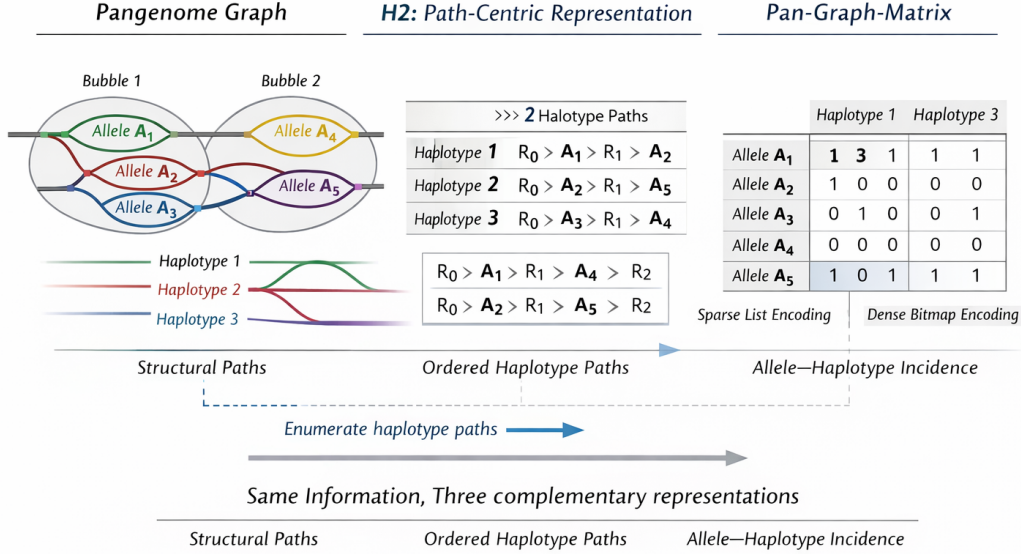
Pangenome Graph

H2: Path-Centric Representation

Pan-Graph-Matrix

Bubble 1

Bubble 2

Allele $A_1$

Allele $A_4$

Allele $A_2$

Allele $A_5$

Allele $A_3$

>>> 2 Halotype Paths

| Haplotype 1 | $R_0 > A_1 > R_1 > A_2$ |
|---|---|
| Haplotype 2 | $R_0 > A_2 > R_1 > A_5$ |
| Haplotype 3 | $R_0 > A_3 > R_1 > A_4$ |

Haplotype 1

Haplotype 2

Haplotype 3

$R_0 > A_1 > R_1 > A_4 > R_2$

$R_0 > A_2 > R_1 > A_5 > R_2$

| | Haplotype 1 | | | Haplotype 3 | |
|---|---|---|---|---|---|
| Allele $A_1$ | 1 | 3 | 1 | 1 | 1 |
| Allele $A_2$ | 1 | 0 | 0 | 0 | 0 |
| Allele $A_3$ | 0 | 1 | 0 | 0 | 1 |
| Allele $A_4$ | 0 | 0 | 0 | 0 | 0 |
| Allele $A_5$ | 1 | 0 | 1 | 1 | 1 |

Sparse List Encoding

Dense Bitmap Encoding

Structural Paths

Ordered Haplotype Paths

Allele—Haplotype Incidence

Enumerate haplotype paths

Same Information, Three complementary representations

Structural Paths

Ordered Haplotype Paths

Allele—Haplotype Incidence